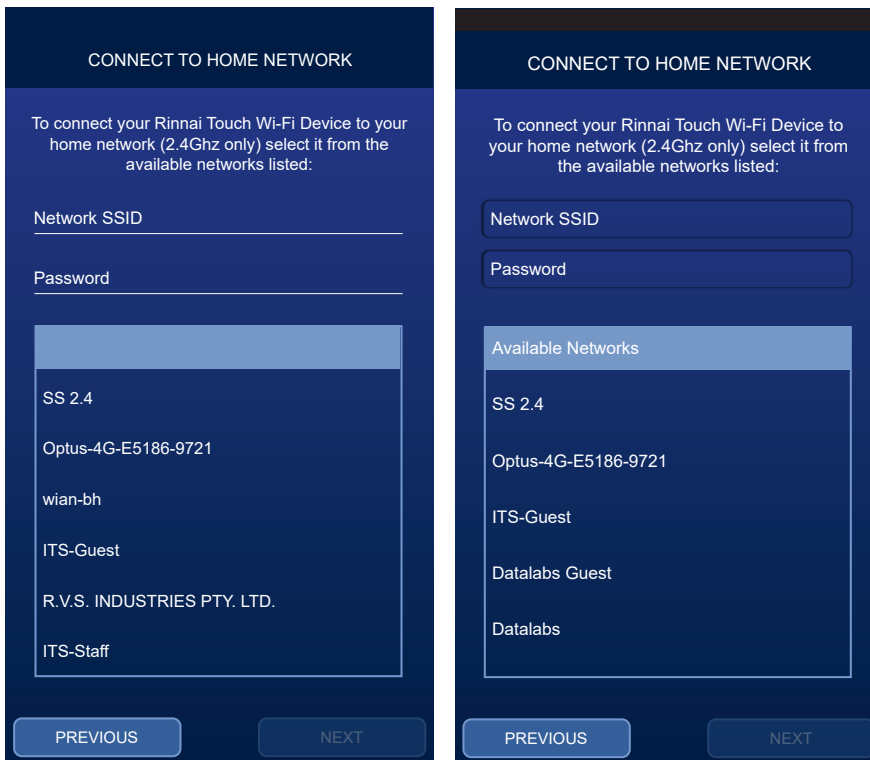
CONNECT TO HOME NETWORK

To connect your Rinnai Touch Wi-Fi Device to your home network (2.4Ghz only) select it from the available networks listed:

Network SSID

Password

SS 2.4

Optus-4G-E5186-9721

wian-bh

ITS-Guest

R.V.S. INDUSTRIES PTY. LTD.

ITS-Staff

PREVIOUS

NEXT

CONNECT TO HOME NETWORK

To connect your Rinnai Touch Wi-Fi Device to your home network (2.4Ghz only) select it from the available networks listed:

Network SSID

Password

Available Networks

SS 2.4

Optus-4G-E5186-9721

ITS-Guest

Datalabs Guest

Datalabs

PREVIOUS

NEXT